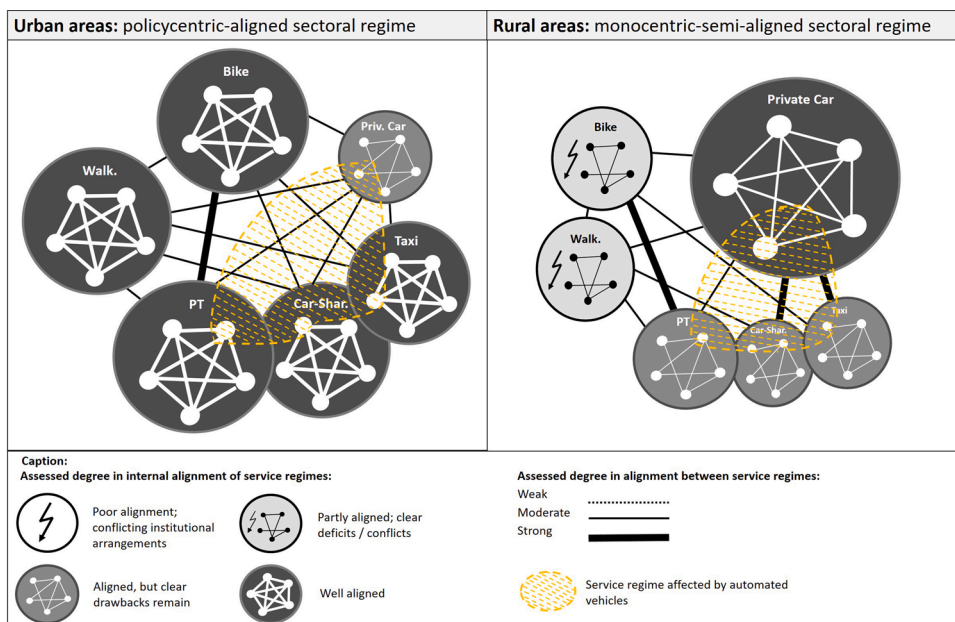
**Urban areas:** policycentric-aligned sectoral regime

Bike

Priv. Car

Walk.

Taxi

PT

Car-Shar.

**Rural areas:** monocentric-semi-aligned sectoral regime

Bike

Private Car

Walk.

PT

Car-Shar.

Taxi

**Caption:**
**Assessed degree in internal alignment of service regimes:**

Poor alignment; conflicting institutional arrangements

Partly aligned; clear deficits / conflicts

Aligned, but clear drawbacks remain

Well aligned

**Assessed degree in alignment between service regimes:**

Weak

Moderate

Strong

Service regime affected by automated vehicles